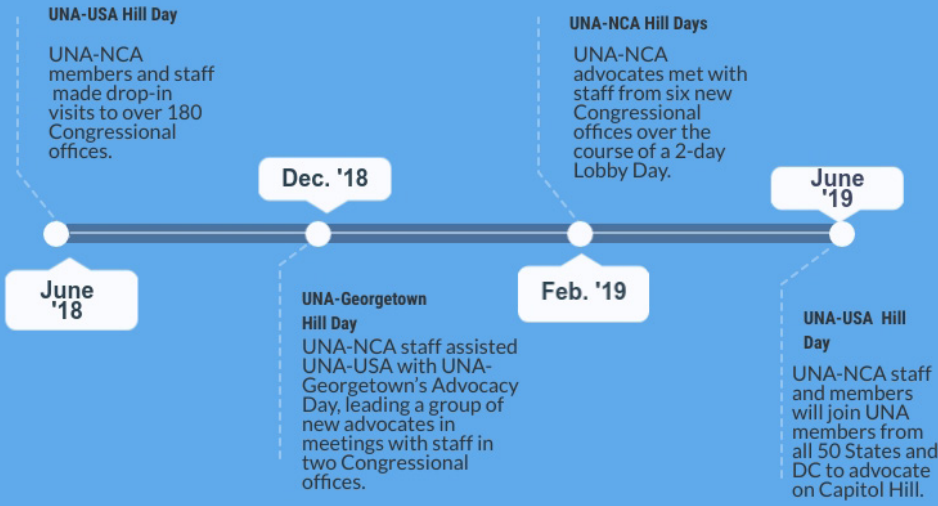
UNA-USA Hill Day

UNA-NCA members and staff made drop-in visits to over 180 Congressional offices.

June '18

Dec. '18

UNA-Georgetown Hill Day

UNA-NCA staff assisted UNA-USA with UNA-Georgetown's Advocacy Day, leading a group of new advocates in meetings with staff in two Congressional offices.

UNA-NCA Hill Days

UNA-NCA advocates met with staff from six new Congressional offices over the course of a 2-day Lobby Day.

Feb. '19

June '19

UNA-USA Hill Day

UNA-NCA staff and members will join UNA members from all 50 States and DC to advocate on Capitol Hill.